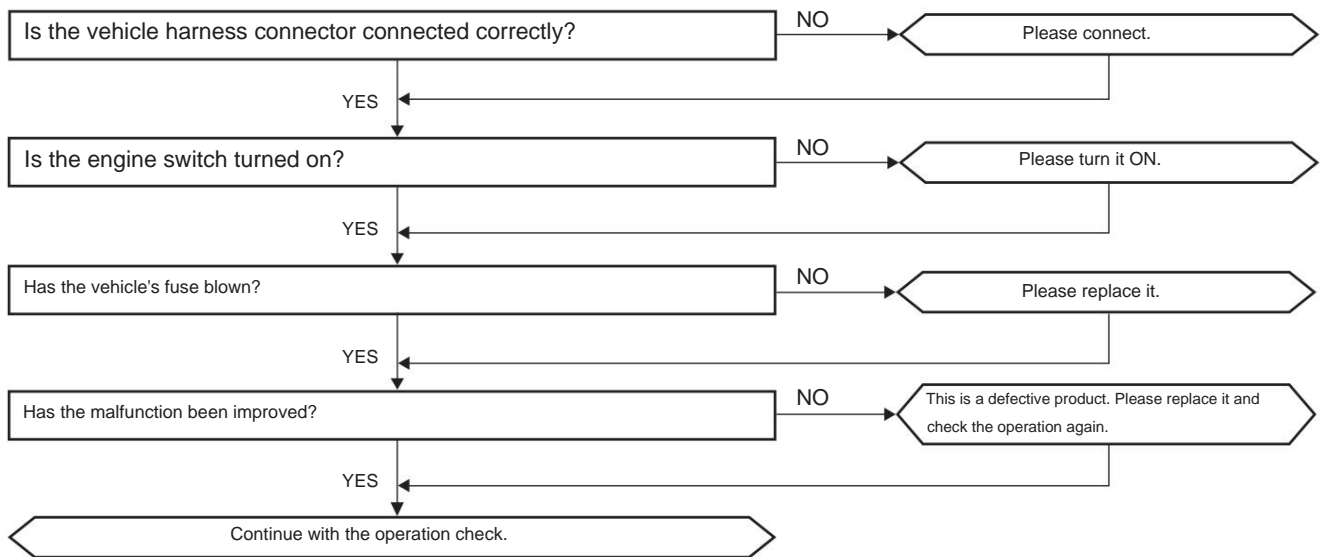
Is the vehicle harness connector connected correctly?

NO

Please connect.

YES

Is the engine switch turned on?

NO

Please turn it ON.

YES

Has the vehicle's fuse blown?

NO

Please replace it.

YES

Has the malfunction been improved?

NO

This is a defective product. Please replace it and check the operation again.

YES

Continue with the operation check.